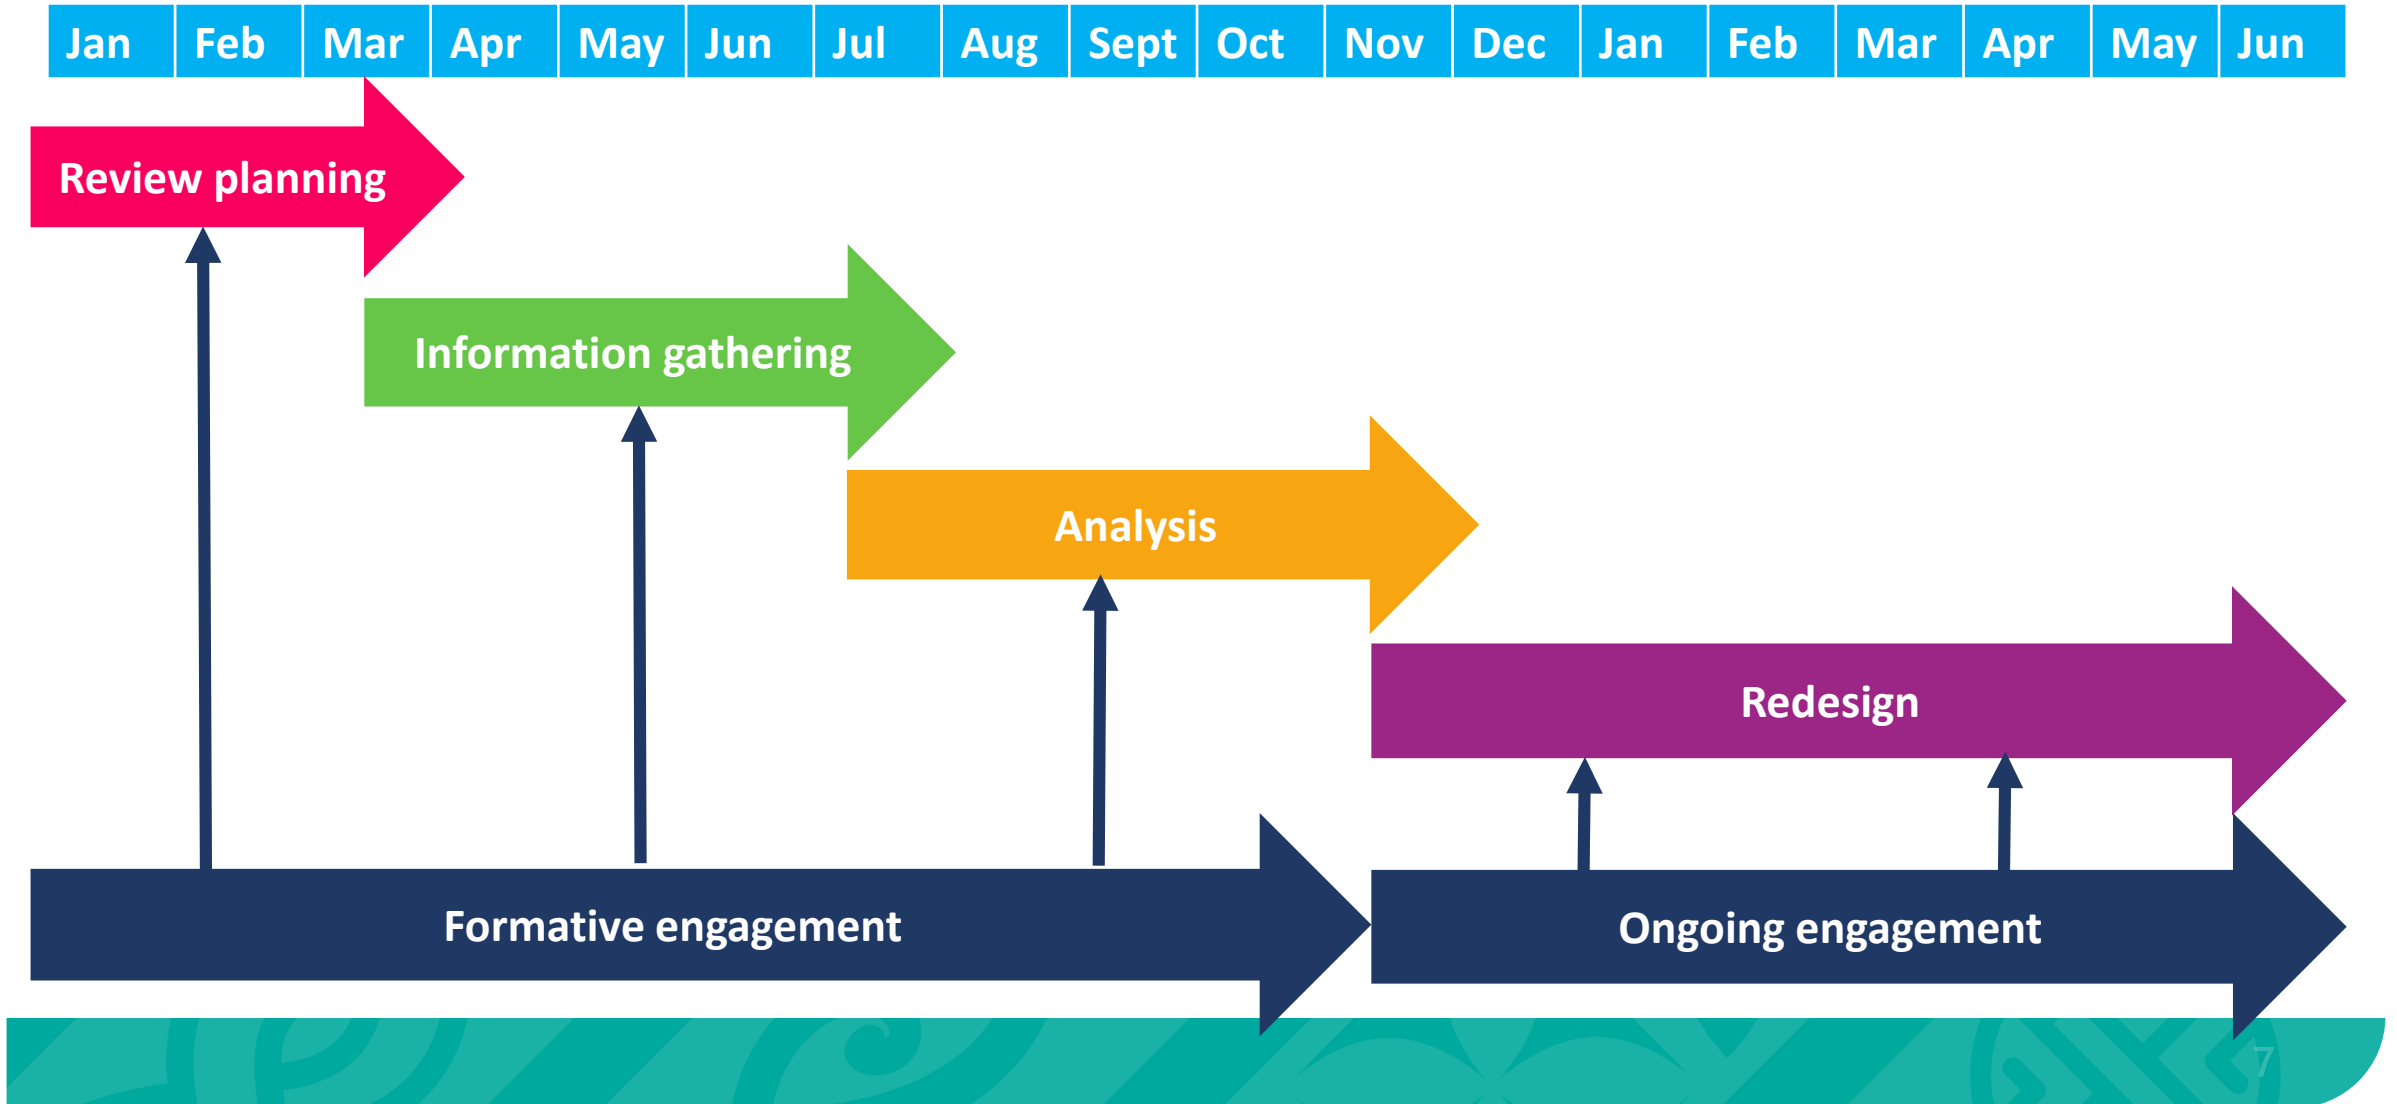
| Jan | Feb | Mar | Apr | May | Jun | Jul | Aug | Sept | Oct | Nov | Dec | Jan | Feb | Mar | Apr | May | Jun |
|---|---|---|---|---|---|---|---|---|---|---|---|---|---|---|---|---|---|

Review planning

Information gathering

Analysis

Redesign

Formative engagement

Ongoing engagement

7